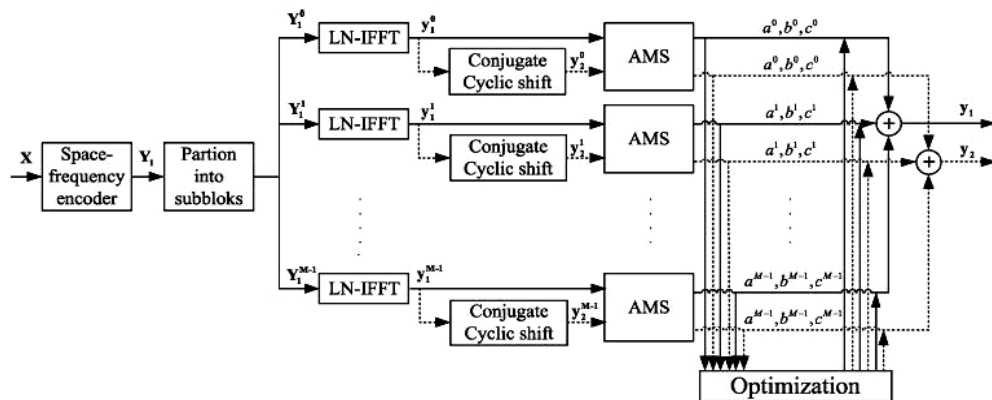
$\mathbf{X}$

Space-frequency encoder

$\mathbf{Y}_1$

Partion into subbloks

$\mathbf{Y}_1^0$

LN-IFFT

$\mathbf{y}_1^0$

Conjugate Cyclic shift

$\mathbf{y}_2^0$

AMS

$a^0, b^0, c^0$

$a^0, b^0, c^0$

$\mathbf{Y}_1^1$

LN-IFFT

$\mathbf{y}_1^1$

Conjugate Cyclic shift

$\mathbf{y}_2^1$

AMS

$a^1, b^1, c^1$

$a^1, b^1, c^1$

$\mathbf{y}_1$

$\mathbf{y}_2$

$\mathbf{Y}_1^{M-1}$

LN-IFFT

$\mathbf{y}_1^{M-1}$

Conjugate Cyclic shift

$\mathbf{y}_2^{M-1}$

AMS

$a^{M-1}, b^{M-1}, c^{M-1}$

$a^{M-1}, b^{M-1}, c^{M-1}$

Optimization